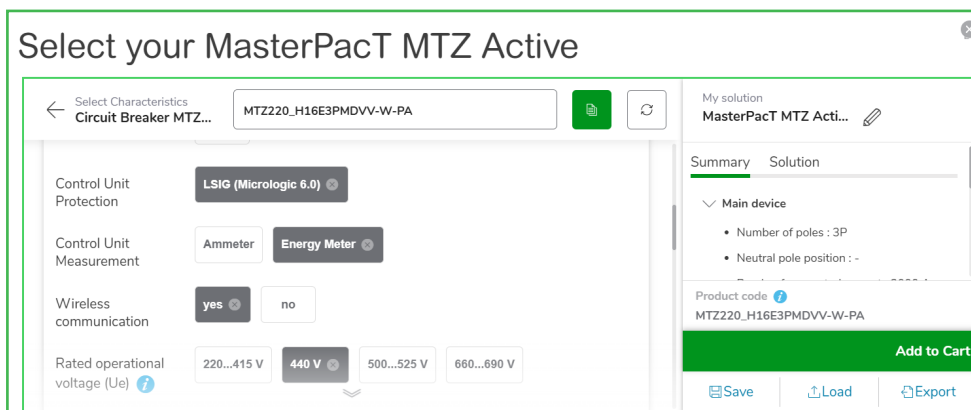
Select your MasterPacT MTZ Active

Select Characteristics
Circuit Breaker MTZ...

MTZ220_H16E3PMDVV-W-PA

My solution
MasterPacT MTZ Acti...

Summary Solution

Main device

• Number of poles : 3P

• Neutral pole position : -

Control Unit Protection
LSIG (Micrologic 6.0)

Control Unit Measurement
Ammeter
Energy Meter

Wireless communication
yes
no

Rated operational voltage (Ue)
220...415 V
440 V
500...525 V
660...690 V

Product code
MTZ220_H16E3PMDVV-W-PA

Add to Cart

Save
Load
Export